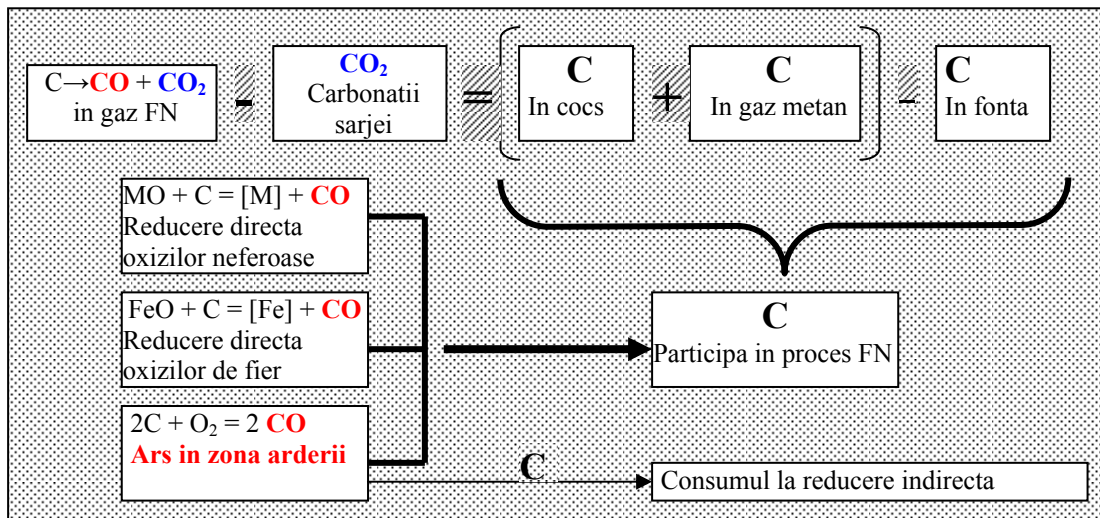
$C \rightarrow CO + CO_2$ in gaz FN - $CO_2$ Carbonatii sarjei = C In cocs + C In gaz metan - C In fonta

MO + C = [M] + CO Reducere directa oxizilor neferoase

FeO + C = [Fe] + CO Reducere directa oxizilor de fier

$2C + O_2 = 2\ CO$ Ars in zona arderii

C Participa in proces FN

C

Consumul la reducere indirecta